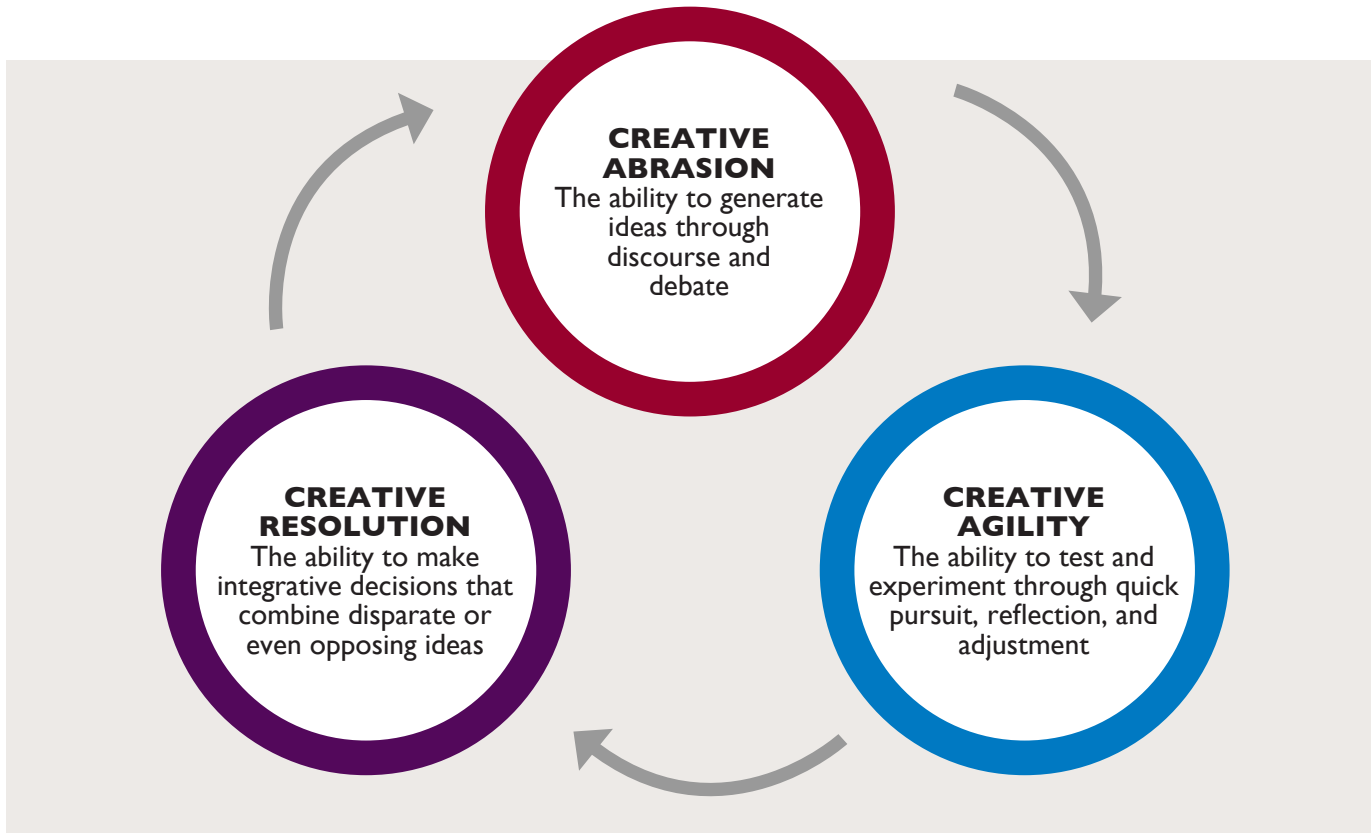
CREATIVE ABRASION
The ability to generate ideas through discourse and debate

CREATIVE AGILITY
The ability to test and experiment through quick pursuit, reflection, and adjustment

CREATIVE RESOLUTION
The ability to make integrative decisions that combine disparate or even opposing ideas